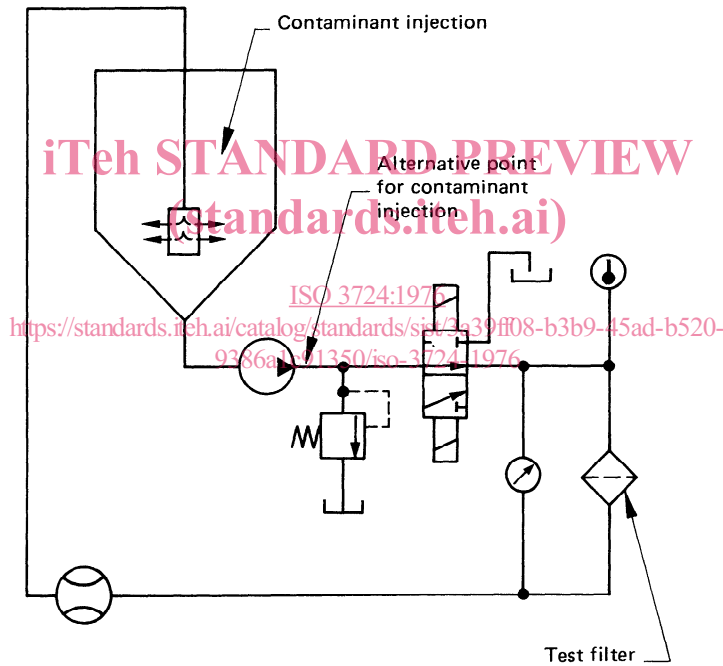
Contaminant injection

iTeh STANDARD PREVIEW
(standards.iteh.ai)

Alternative point for contaminant injection

ISO 3724:1976
https://standards.iteh.ai/catalog/standards/sist/3e39ff08-b3b9-45ad-b520-9386a1e91350/iso-3724-1976

Test filter